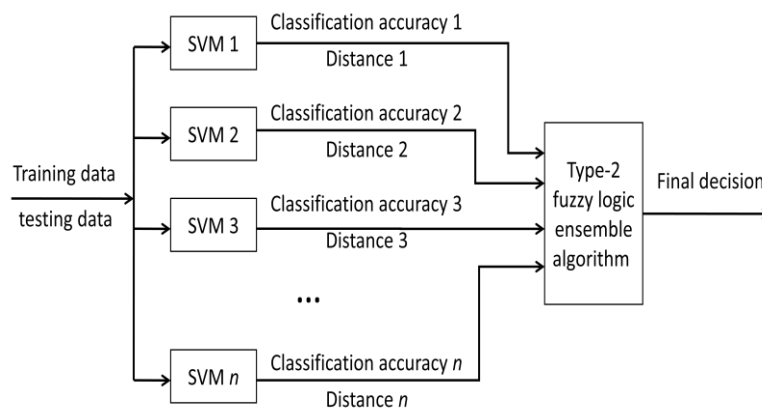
SVM 1
Classification accuracy 1
Distance 1
SVM 2
Classification accuracy 2
Distance 2
Training data
testing data
SVM 3
Classification accuracy 3
Distance 3
...
SVM $n$
Classification accuracy $n$
Distance $n$
Type-2 fuzzy logic ensemble algorithm
Final decision